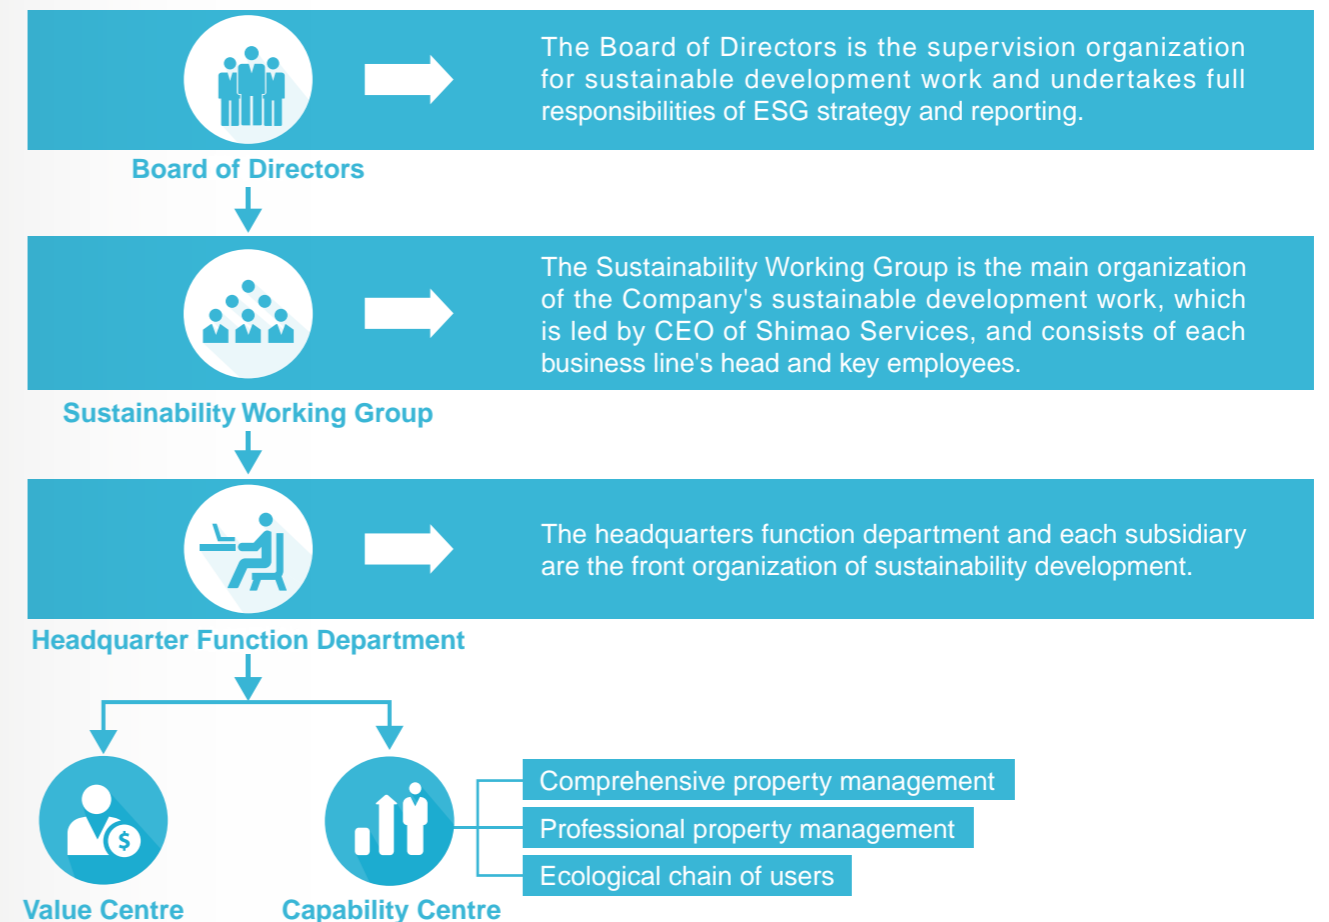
The Board of Directors is the supervision organization for sustainable development work and undertakes full responsibilities of ESG strategy and reporting.

Board of Directors

The Sustainability Working Group is the main organization of the Company's sustainable development work, which is led by CEO of Shimao Services, and consists of each business line's head and key employees.

Sustainability Working Group

The headquarters function department and each subsidiary are the front organization of sustainability development.

Headquarter Function Department

Comprehensive property management

Professional property management

Ecological chain of users

Value Centre

Capability Centre